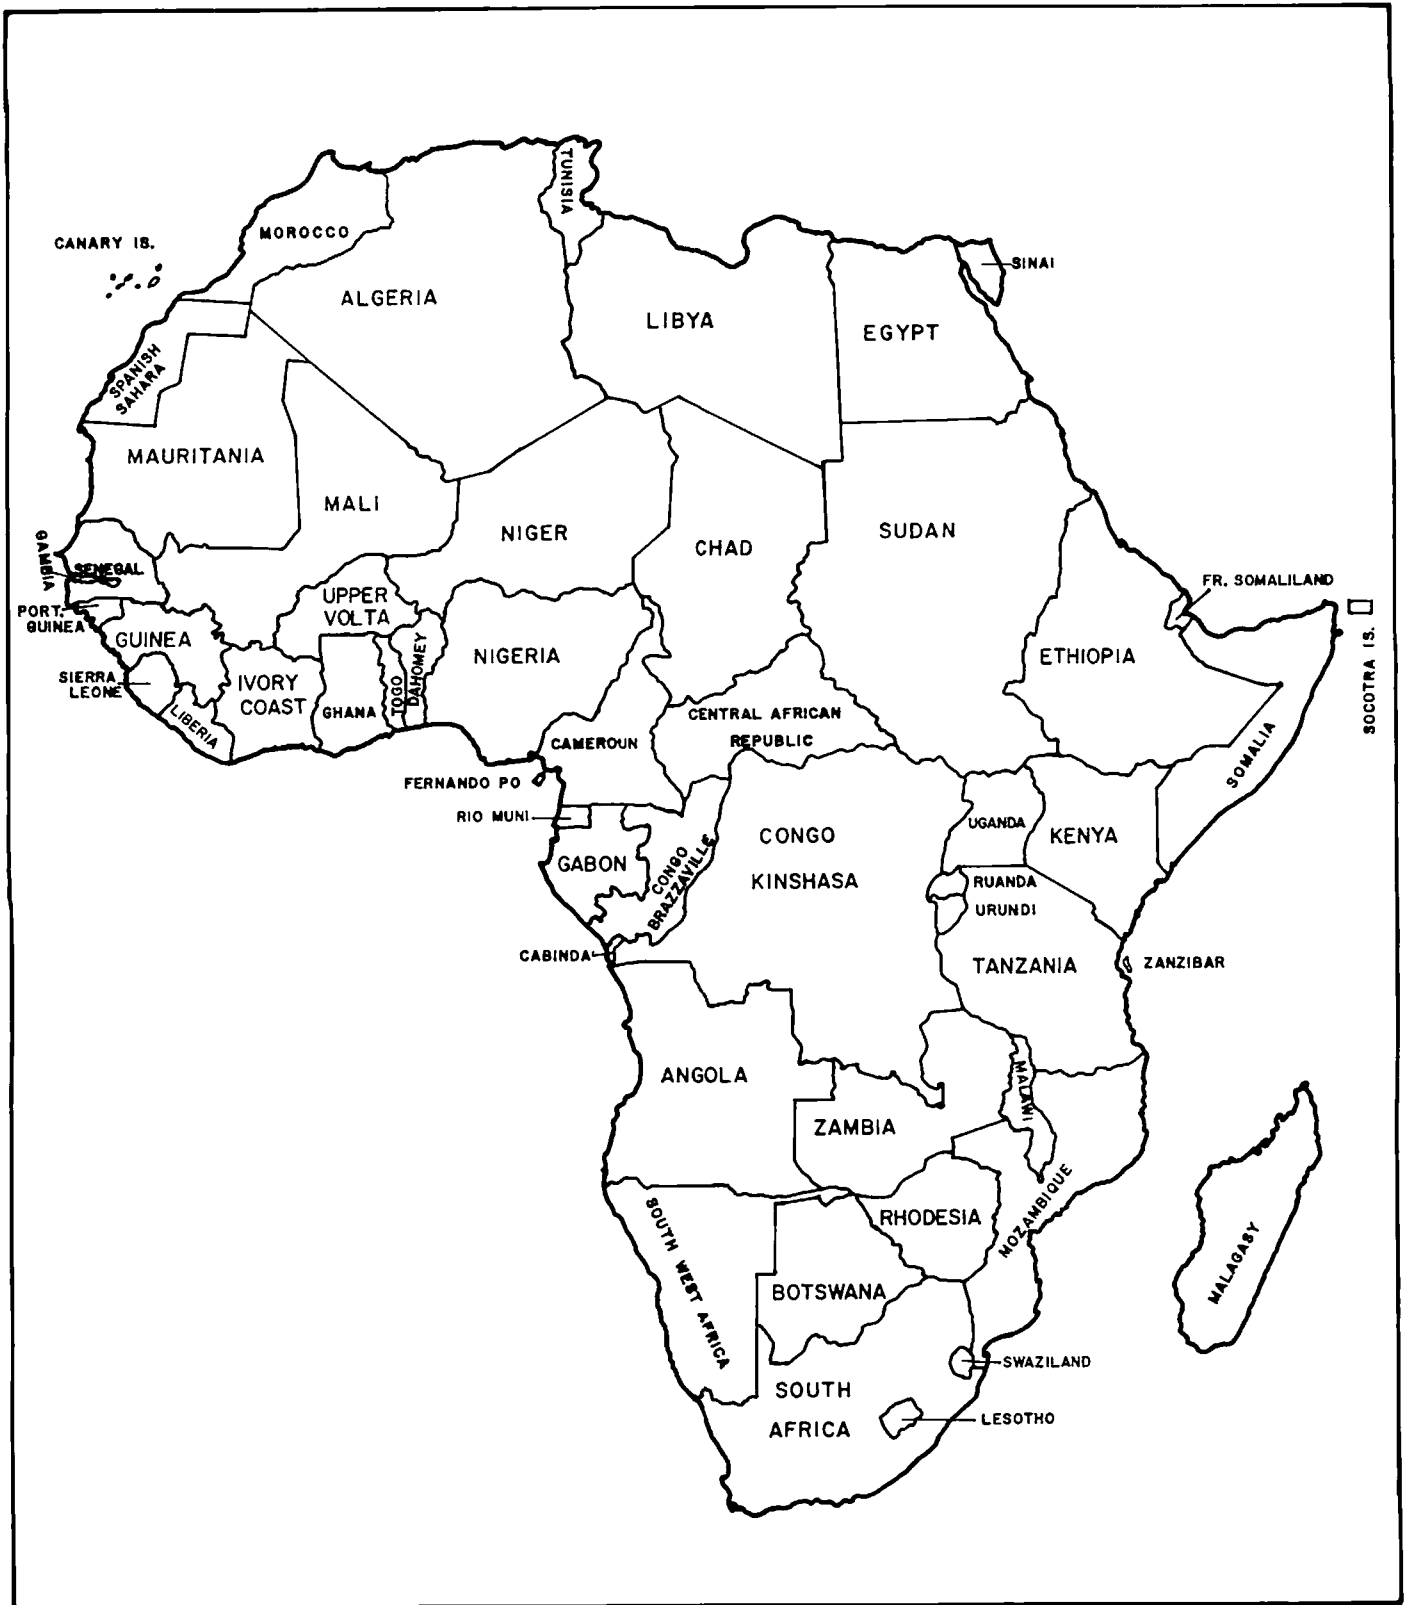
TUNISIA
MOROCCO
CANARY IS.
SINAI
ALGERIA
LIBYA
EGYPT
SPANISH SAHARA
MAURITANIA
MALI
NIGER
CHAD
SUDAN
GAMBIA
SENEGAL
FR. SOMALILAND
PORT. GUINEA
UPPER VOLTA
GUINEA
SOCOTRA IS.
NIGERIA
ETHIOPIA
SIERRA LEONE
IVORY COAST
GHANA
TOGO
DAHOMEY
LIBERIA
CENTRAL AFRICAN REPUBLIC
CAMEROUN
SOMALIA
FERNANDO PO
RIO MUNI
CONGO KINSHASA
UGANDA
KENYA
GABON
CONGO BRAZZAVILLE
RUANDA
URUNDI
CABINDA
TANZANIA
ZANZIBAR
ANGOLA
MALAWI
ZAMBIA
MOZAMBIQUE
RHODESIA
SOUTH WEST AFRICA
MALAGASY
BOTSWANA
SWAZILAND
SOUTH AFRICA
LESOTHO